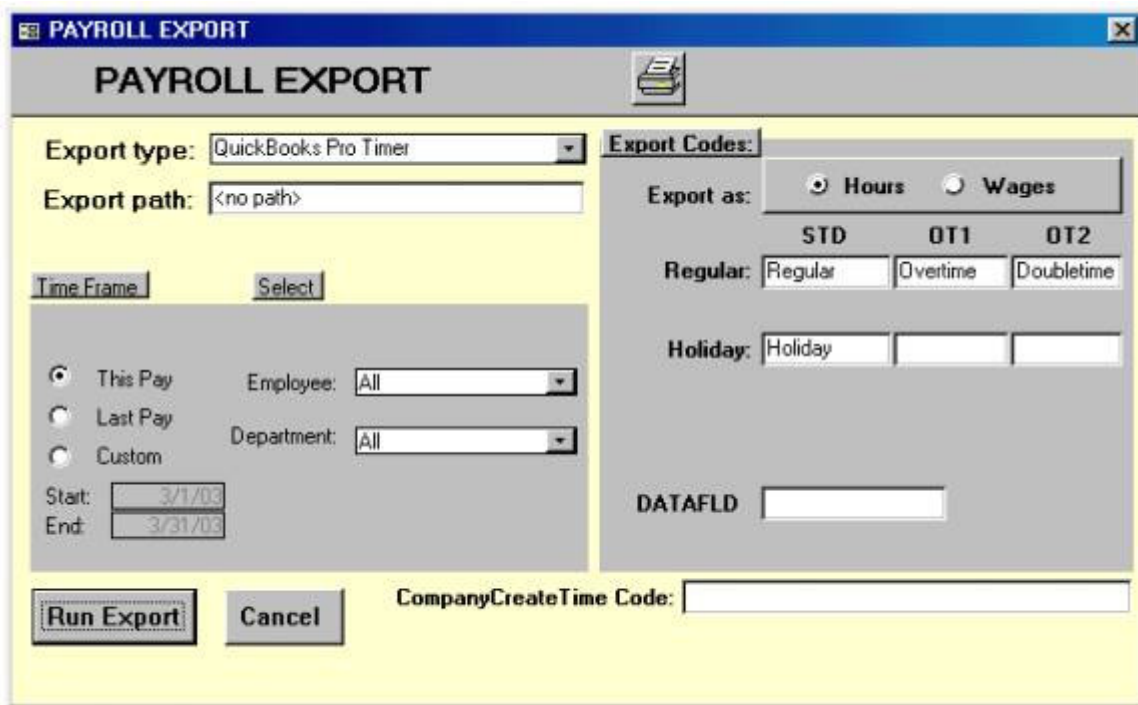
PAYROLL EXPORT

PAYROLL EXPORT

Export type: QuickBooks Pro Timer

Export path: <no path>

Time Frame

Select

This Pay

Last Pay

Custom

Employee: All

Department: All

Start: 3/1/03

End: 3/31/03

Export Codes:

Export as: Hours Wages

| | STD | OT1 | OT2 |
|---|---|---|---|
| Regular: | Regular | Overtime | Doubletime |
| Holiday: | Holiday | | |

DATAFLD

Run Export

Cancel

CompanyCreateTime Code: